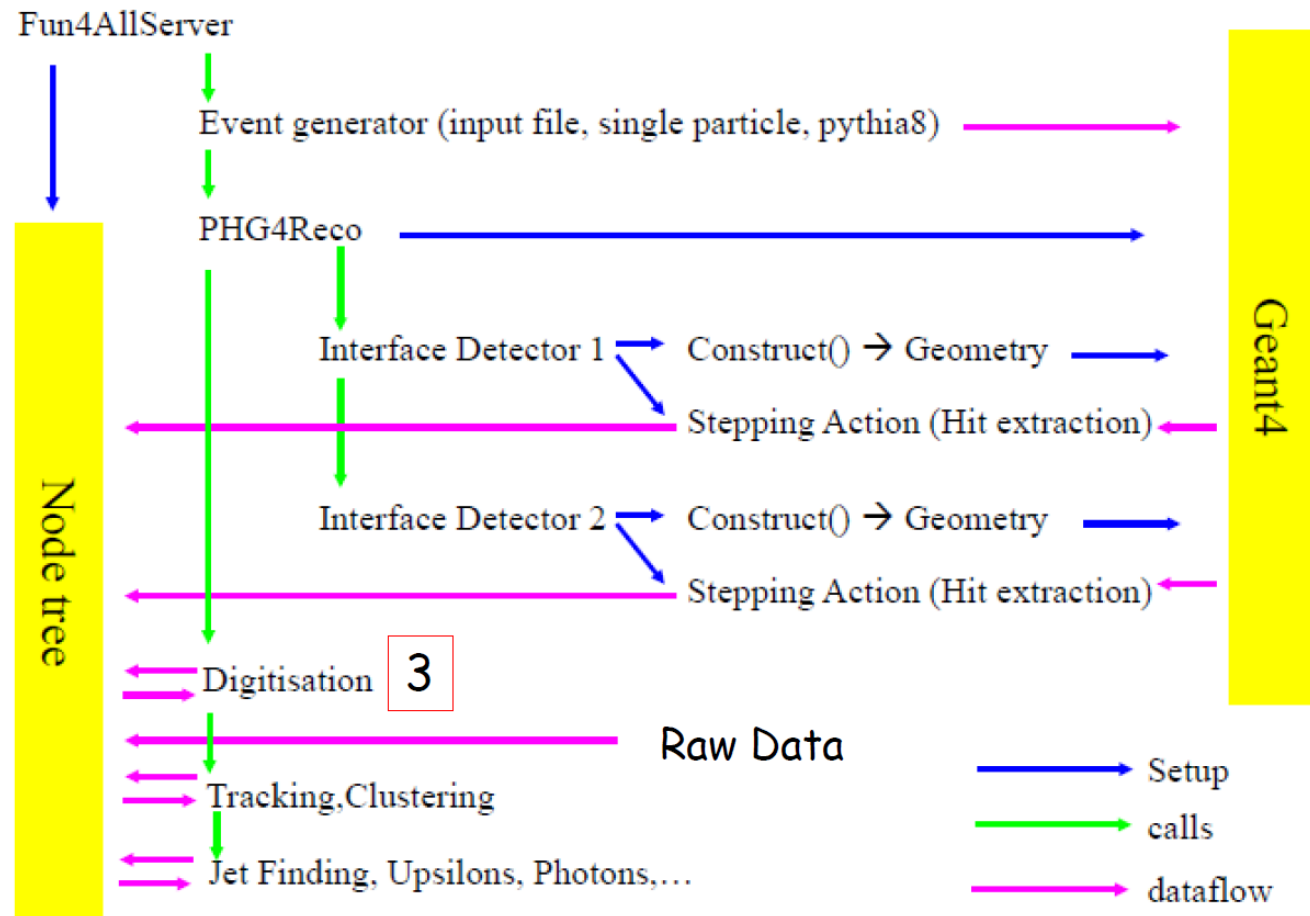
Fun4AllServer

Event generator (input file, single particle, pythia8)

PHG4Reco

Interface Detector 1 Construct() → Geometry

Stepping Action (Hit extraction)

Interface Detector 2 Construct() → Geometry

Stepping Action (Hit extraction)

Digitisation 3

Raw Data

Tracking,Clustering

Jet Finding, Upsilons, Photons,…

Node tree

Geant4

Setup

calls

dataflow